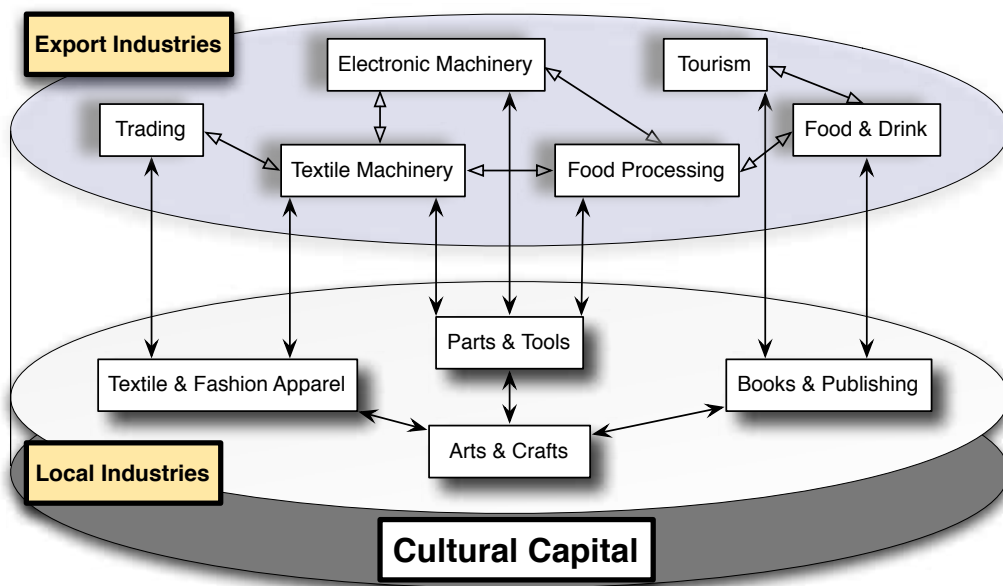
Export Industries

Electronic Machinery

Tourism

Trading

Food & Drink

Textile Machinery

Food Processing

Parts & Tools

Textile & Fashion Apparel

Books & Publishing

Arts & Crafts

Local Industries

Cultural Capital